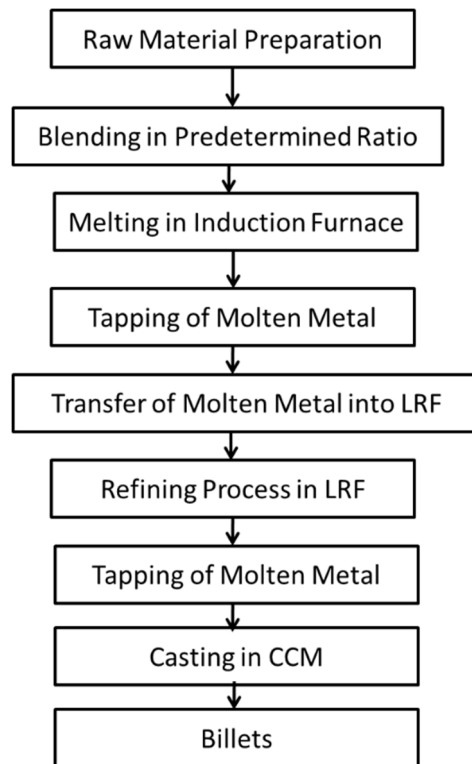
Raw Material Preparation

Blending in Predetermined Ratio

Melting in Induction Furnace

Tapping of Molten Metal

Transfer of Molten Metal into LRF

Refining Process in LRF

Tapping of Molten Metal

Casting in CCM

Billets